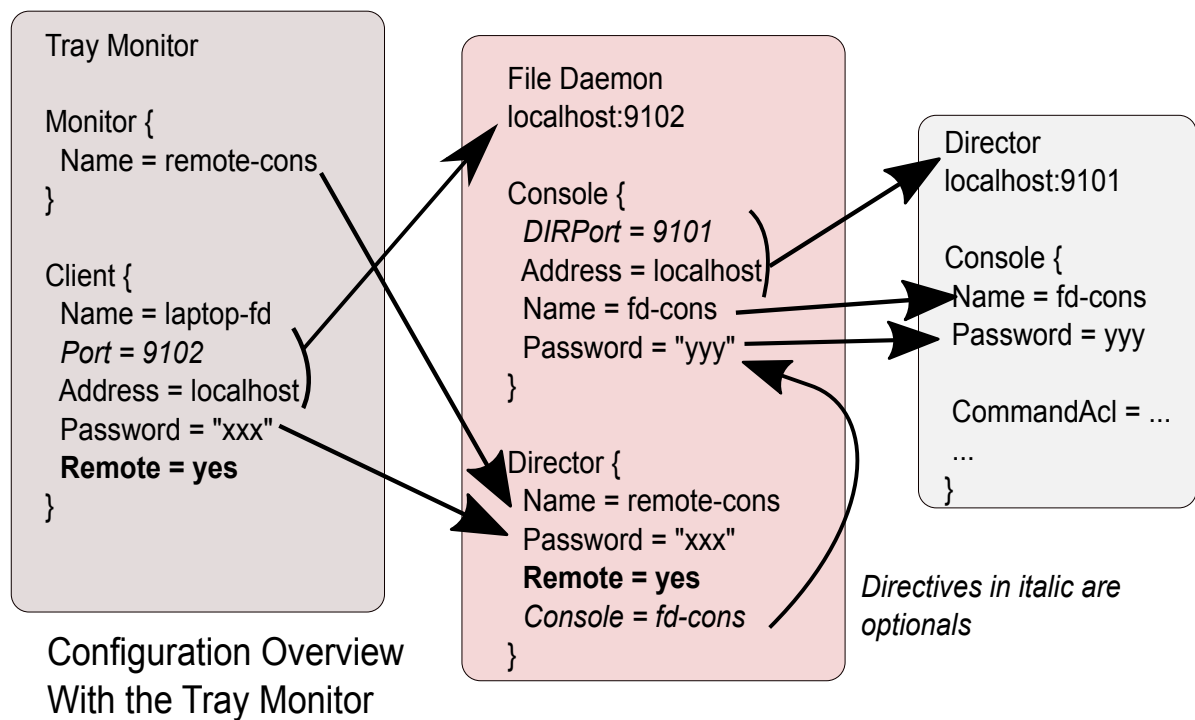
Tray Monitor

Monitor {
Name = remote-cons
}

Client {
Name = laptop-fd
*Port = 9102*
Address = localhost
Password = "xxx"
**Remote = yes**
}

Configuration Overview
With the Tray Monitor

File Daemon
localhost:9102

Console {
*DIRPort = 9101*
Address = localhost
Name = fd-cons
Password = "yyy"
}

Director {
Name = remote-cons
Password = "xxx"
**Remote = yes**
*Console = fd-cons*
}

Director
localhost:9101

Console {
Name = fd-cons
Password = yyy

CommandAcl = ...
...
}

*Directives in italic are optionals*